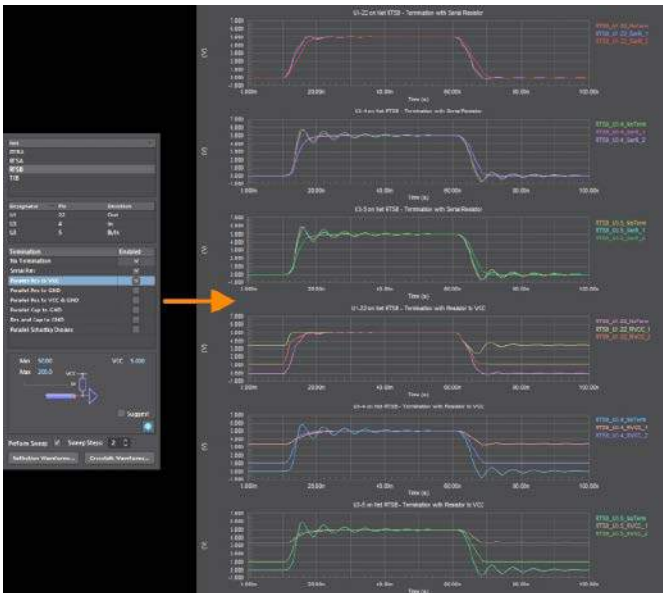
Net
RTS3
RTSA
RTSB
TIB

| Designator | Pin | Direction |
|---|---|---|
| U1 | 22 | Out |
| U3 | 4 | In |
| U3 | 5 | Bi/In |

| Termination | Enabled |
|---|---|
| No Termination | |
| Serial Res | |
| Parallel Res to VCC | |
| Parallel Res to GND | |
| Parallel Res to VCC & GND | |
| Parallel Cap to GND | |
| Res and Cap to GND | |
| Parallel Schottky Diodes | |

Min 50.00
Max 200.0
VCC 5.000

Suggest

Perform Sweep
Sweep Steps 2

Reflection Waveforms...
Crosstalk Waveforms...

U1-22 on Net RTSB - Termination with Serial Resistor
RTSB_U1-22_NoTerm
RTSB_U1-22_SerR_1
RTSB_U1-22_SerR_2

U3-4 on Net RTSB - Termination with Serial Resistor
RTSB_U3-4_NoTerm
RTSB_U3-4_SerR_1
RTSB_U3-4_SerR_2

U3-5 on Net RTSB - Termination with Serial Resistor
RTSB_U3-5_NoTerm
RTSB_U3-5_SerR_1
RTSB_U3-5_SerR_2

U1-22 on Net RTSB - Termination with Resistor to VCC
RTSB_U1-22_NoTerm
RTSB_U1-22_RVCC_1
RTSB_U1-22_RVCC_2

U3-4 on Net RTSB - Termination with Resistor to VCC
RTSB_U3-4_NoTerm
RTSB_U3-4_RVCC_1
RTSB_U3-4_RVCC_2

U3-5 on Net RTSB - Termination with Resistor to VCC
RTSB_U3-5_NoTerm
RTSB_U3-5_RVCC_1
RTSB_U3-5_RVCC_2

7.000
6.000
5.000
4.000
3.000
2.000
1.000
0.000
-1.000
(V)
0.000n
20.00n
40.00n
60.00n
80.00n
100.00n
Time (s)